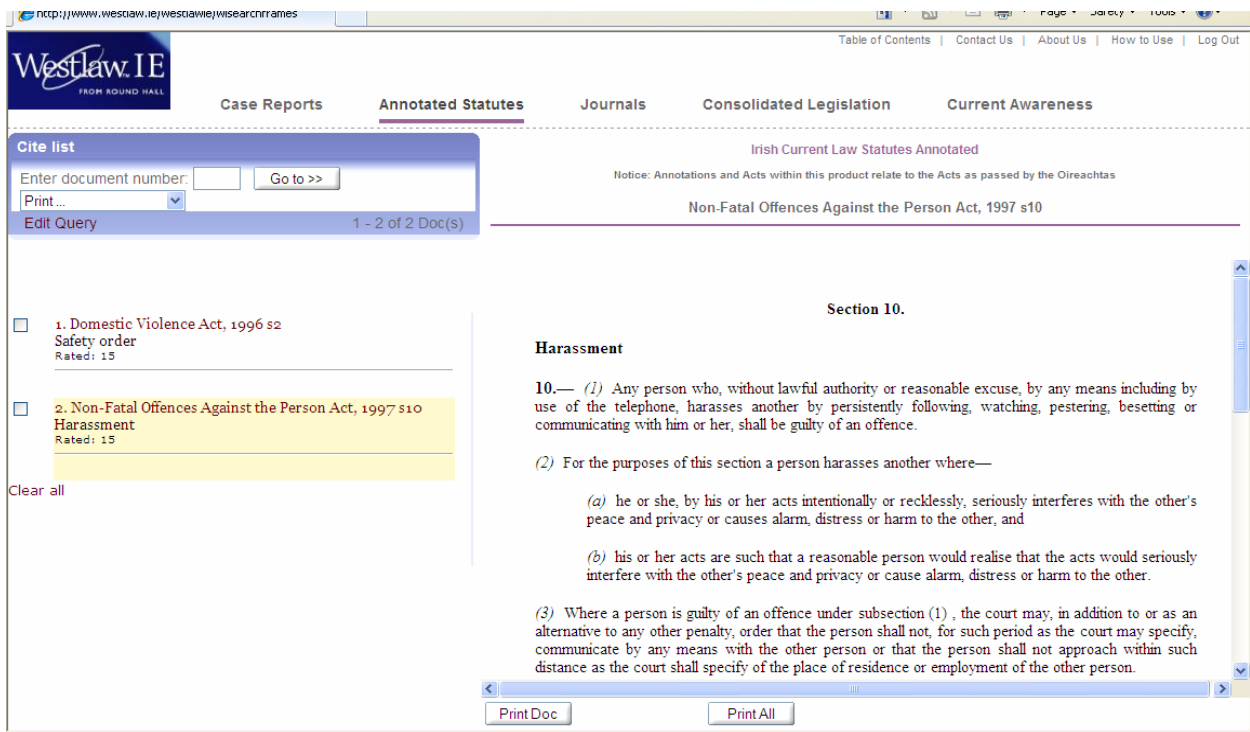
http://www.westlaw.ie/westlawie/wlsearchframes

Page ▾ Safety ▾ Tools ▾

Westlaw.IE
FROM ROUND HALL

Table of Contents | Contact Us | About Us | How to Use | Log Out

Case Reports Annotated Statutes Journals Consolidated Legislation Current Awareness

Cite list
Enter document number: Go to >>
Print ...
Edit Query 1 - 2 of 2 Doc(s)

1. Domestic Violence Act, 1996 s2
Safety order
Rated: 15

2. Non-Fatal Offences Against the Person Act, 1997 s10
Harassment
Rated: 15

Clear all

Irish Current Law Statutes Annotated

Notice: Annotations and Acts within this product relate to the Acts as passed by the Oireachtas

Non-Fatal Offences Against the Person Act, 1997 s10

Section 10.

Harassment

10.— (1) Any person who, without lawful authority or reasonable excuse, by any means including by use of the telephone, harasses another by persistently following, watching, pestering, besetting or communicating with him or her, shall be guilty of an offence.

(2) For the purposes of this section a person harasses another where—

(a) he or she, by his or her acts intentionally or recklessly, seriously interferes with the other's peace and privacy or causes alarm, distress or harm to the other, and

(b) his or her acts are such that a reasonable person would realise that the acts would seriously interfere with the other's peace and privacy or cause alarm, distress or harm to the other.

(3) Where a person is guilty of an offence under subsection (1) , the court may, in addition to or as an alternative to any other penalty, order that the person shall not, for such period as the court may specify, communicate by any means with the other person or that the person shall not approach within such distance as the court shall specify of the place of residence or employment of the other person.

Print Doc Print All